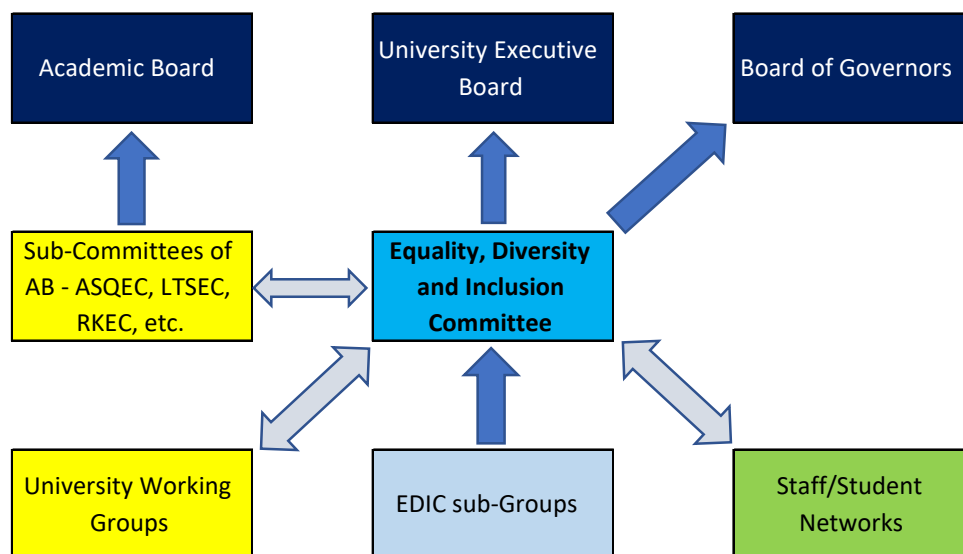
Academic Board

University Executive Board

Board of Governors

Sub-Committees of AB - ASQEC, LTSEC, RKEC, etc.

Equality, Diversity and Inclusion Committee

University Working Groups

EDIC sub-Groups

Staff/Student Networks